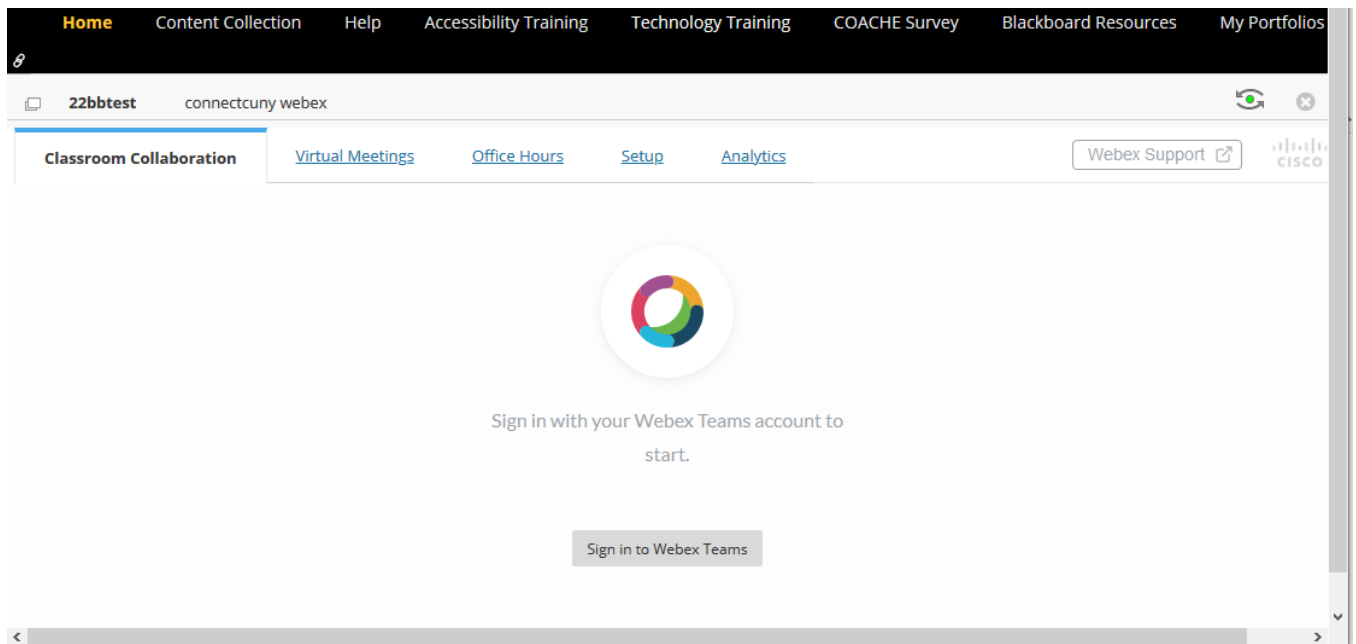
Home Content Collection Help Accessibility Training Technology Training COACHE Survey Blackboard Resources My Portfolios

22bbtest connectcuny webex

Classroom Collaboration Virtual Meetings Office Hours Setup Analytics

Webex Support

cisco

Sign in with your Webex Teams account to start.

Sign in to Webex Teams